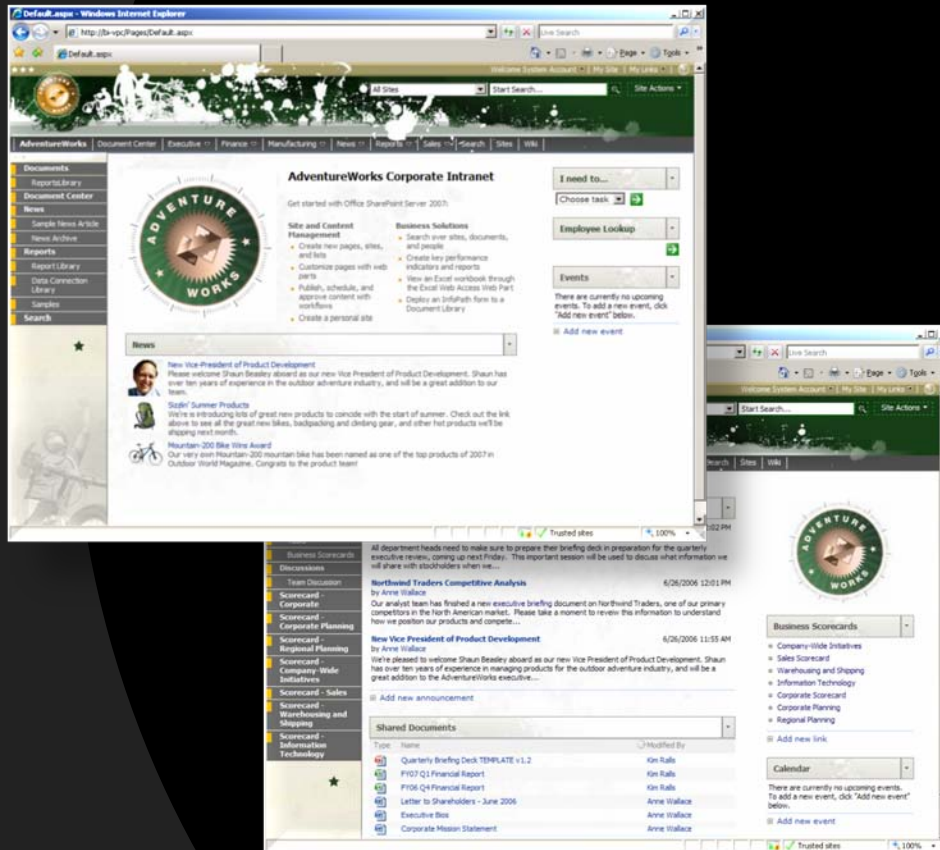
Default.aspx - Windows Internet Explorer

http://bi-vpc/Pages/Default.aspx

Live Search

Default.aspx

Page ▾ Tools ▾

Welcome System Account ▾ | My Site | My Links ▾

All Sites

Start Search...

Site Actions ▾

AdventureWorks | Document Center | Executive | Finance | Manufacturing | News | Reports | Sales | Search | Sites | Wiki

Documents
Reports Library
Document Center
News
Sample News Article
News Archive
Reports
Report Library
Data Connection Library
Samples
Search

ADVENTURE WORKS

AdventureWorks Corporate Intranet

Get started with Office SharePoint Server 2007:

Site and Content Management
Create new pages, sites, and lists
Customize pages with web parts
Publish, schedule, and approve content with workflows
Create a personal site

Business Solutions
Search over sites, documents, and people
Create key performance indicators and reports
View an Excel workbook through the Excel Web Access Web Part
Deploy an InfoPath form to a Document Library

I need to...
Choose task

Employee Lookup

Events
There are currently no upcoming events. To add a new event, click "Add new event" below.
Add new event

News

New Vice-President of Product Development
Please welcome Shaun Beasley aboard as our new Vice President of Product Development. Shaun has over ten years of experience in the outdoor adventure industry, and will be a great addition to our team.

Sizzlin' Summer Products
We're introducing lots of great new products to coincide with the start of summer. Check out the link above to see all the great new bikes, backpacking and climbing gear, and other hot products we'll be shipping next month.

Mountain-200 Bike Wins Award
Our very own Mountain-200 mountain bike has been recognized as one of the top products of 2007 in Outdoor World Magazine. Congrats to the product team!

Trusted sites | 100%

Live Search
Page ▾ Tools ▾
Welcome System Account ▾ | My Site | My Links ▾
Start Search...
Site Actions ▾
Search | Sites | Wiki

Business Scorecards
Discussions
Team Discussion
Scorecard - Corporate
Scorecard - Corporate Planning
Scorecard - Regional Planning
Scorecard - Company-Wide Initiatives
Scorecard - Sales
Scorecard - Warehousing and Shipping
Scorecard - Information Technology

All department heads need to make sure to prepare their briefing deck in preparation for the quarterly executive review, coming up next Friday. This important session will be used to discuss what information we will share with stockholders when we...

Northwind Traders Competitive Analysis 6/26/2006 12:01 PM
by Anne Wallace
Our analyst team has finished a new executive briefing document on Northwind Traders, one of our primary competitors in the North American market. Please take a moment to review this information to understand how we position our products and compete...

New Vice President of Product Development 6/26/2006 11:55 AM
by Anne Wallace
We're pleased to welcome Shaun Beasley aboard as our new Vice President of Product Development. Shaun has over ten years of experience in managing products for the outdoor adventure industry, and will be a great addition to the AdventureWorks executive...

Add new announcement

Shared Documents
| Type | Name | Modified By |
|---|---|---|
| | Quarterly Briefing Deck TEMPLATE v1.2 | Kim Ralls |
| | FY07 Q1 Financial Report | Kim Ralls |
| | FY06 Q4 Financial Report | Kim Ralls |
| | Letter to Shareholders - June 2006 | Anne Wallace |
| | Executive Bios | Anne Wallace |
| | Corporate Mission Statement | Anne Wallace |

Business Scorecards
Company-Wide Initiatives
Sales Scorecard
Warehousing and Shipping
Information Technology
Corporate Scorecard
Corporate Planning
Regional Planning
Add new link

Calendar
There are currently no upcoming events. To add a new event, click "Add new event" below.
Add new event

Trusted sites | 100%